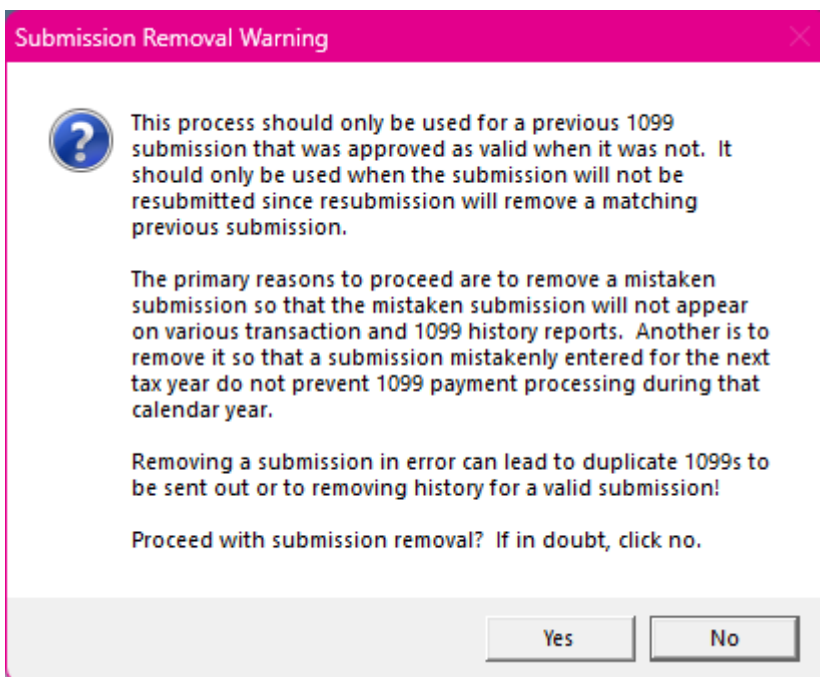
Submission Removal Warning

This process should only be used for a previous 1099 submission that was approved as valid when it was not. It should only be used when the submission will not be resubmitted since resubmission will remove a matching previous submission.

The primary reasons to proceed are to remove a mistaken submission so that the mistaken submission will not appear on various transaction and 1099 history reports. Another is to remove it so that a submission mistakenly entered for the next tax year do not prevent 1099 payment processing during that calendar year.

Removing a submission in error can lead to duplicate 1099s to be sent out or to removing history for a valid submission!

Proceed with submission removal? If in doubt, click no.

Yes

No